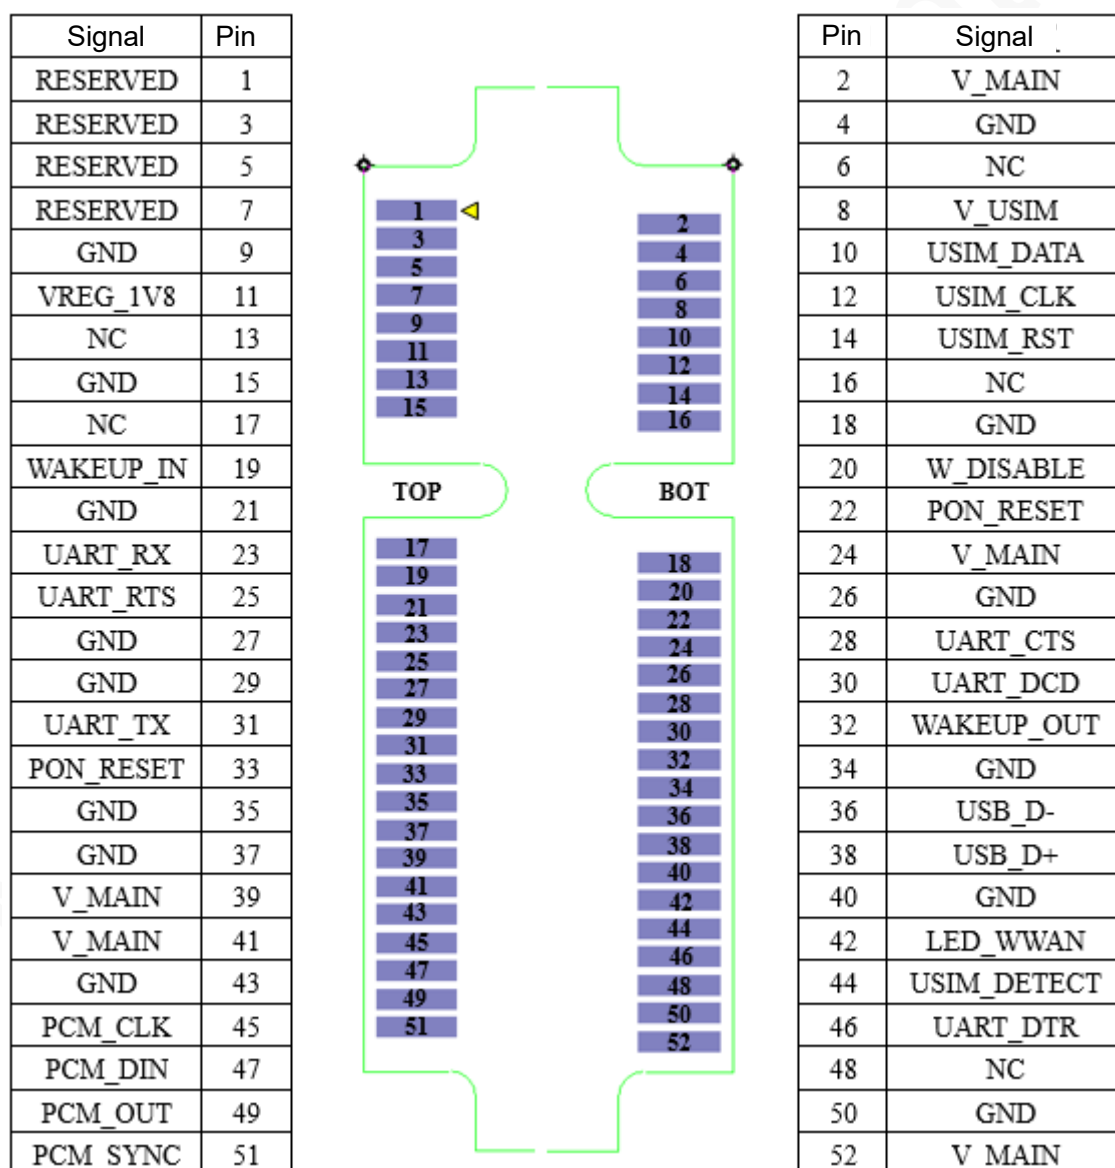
| Signal | Pin |
|---|---|
| RESERVED | 1 |
| RESERVED | 3 |
| RESERVED | 5 |
| RESERVED | 7 |
| GND | 9 |
| VREG_1V8 | 11 |
| NC | 13 |
| GND | 15 |
| NC | 17 |
| WAKEUP_IN | 19 |
| GND | 21 |
| UART_RX | 23 |
| UART_RTS | 25 |
| GND | 27 |
| GND | 29 |
| UART_TX | 31 |
| PON_RESET | 33 |
| GND | 35 |
| GND | 37 |
| V_MAIN | 39 |
| V_MAIN | 41 |
| GND | 43 |
| PCM_CLK | 45 |
| PCM_DIN | 47 |
| PCM_OUT | 49 |
| PCM_SYNC | 51 |

1 3 5 7 9 11 13 15
2 4 6 8 10 12 14 16
TOP
BOT
17 19 21 23 25 27 29 31 33 35 37 39 41 43 45 47 49 51
18 20 22 24 26 28 30 32 34 36 38 40 42 44 46 48 50 52

| Pin | Signal |
|---|---|
| 2 | V_MAIN |
| 4 | GND |
| 6 | NC |
| 8 | V_USIM |
| 10 | USIM_DATA |
| 12 | USIM_CLK |
| 14 | USIM_RST |
| 16 | NC |
| 18 | GND |
| 20 | W_DISABLE |
| 22 | PON_RESET |
| 24 | V_MAIN |
| 26 | GND |
| 28 | UART_CTS |
| 30 | UART_DCD |
| 32 | WAKEUP_OUT |
| 34 | GND |
| 36 | USB_D- |
| 38 | USB_D+ |
| 40 | GND |
| 42 | LED_WWAN |
| 44 | USIM_DETECT |
| 46 | UART_DTR |
| 48 | NC |
| 50 | GND |
| 52 | V_MAIN |